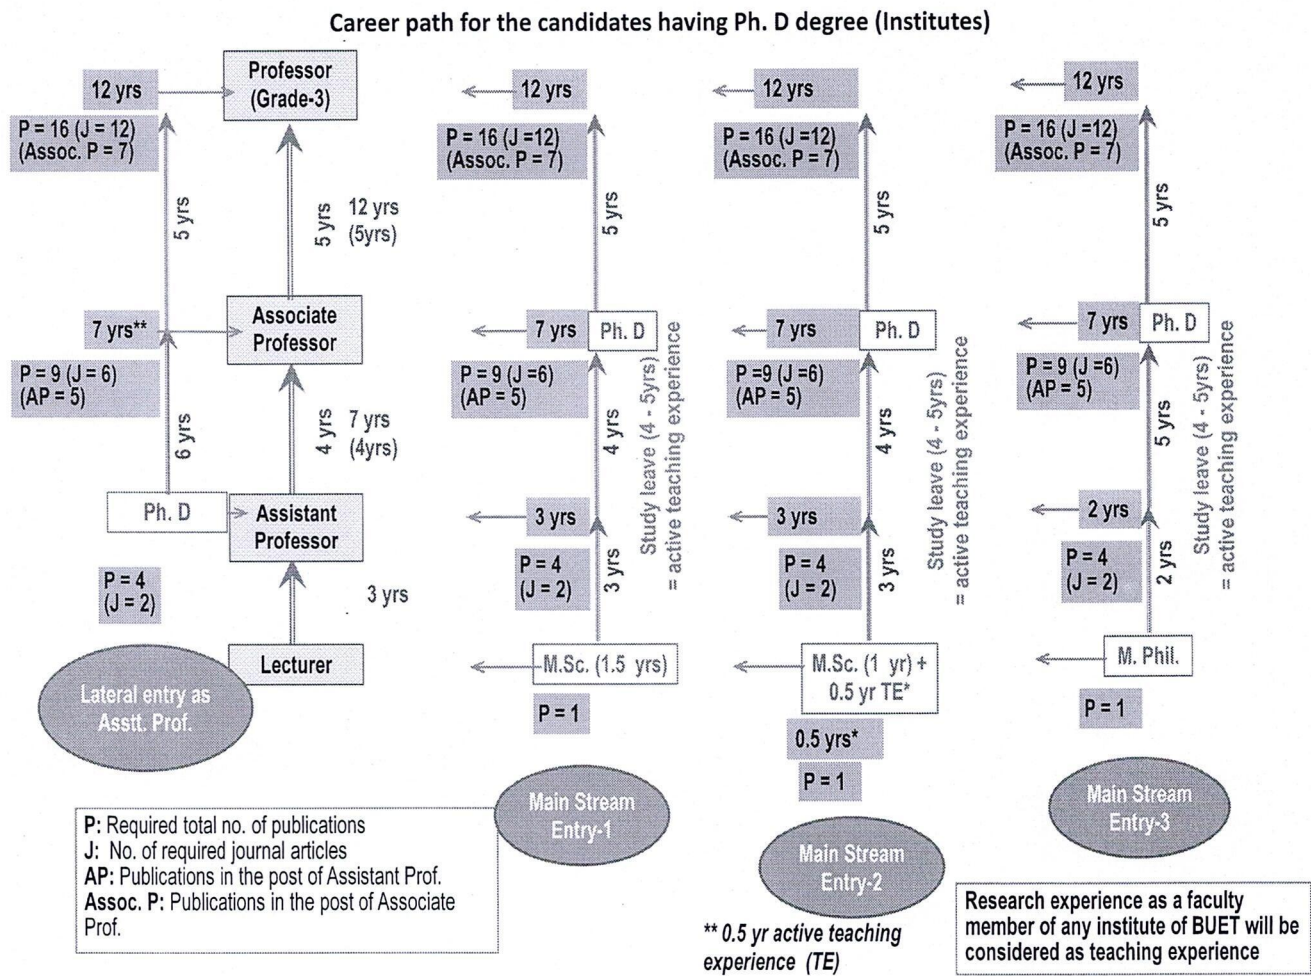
Career path for the candidates having Ph. D degree (Institutes)

12 yrs

Professor (Grade-3)

P = 16 (J = 12) (Assoc. P = 7)

5 yrs

5 yrs

12 yrs (5yrs)

7 yrs**

Associate Professor

P = 9 (J = 6) (AP = 5)

6 yrs

4 yrs

7 yrs (4yrs)

Ph. D

Assistant Professor

P = 4 (J = 2)

3 yrs

Lecturer

Lateral entry as Asstt. Prof.

12 yrs

P = 16 (J =12) (Assoc. P = 7)

5 yrs

7 yrs

Ph. D

P = 9 (J =6) (AP = 5)

4 yrs

Study leave (4 - 5yrs) = active teaching experience

3 yrs

P = 4 (J = 2)

3 yrs

M.Sc. (1.5 yrs)

P = 1

Main Stream Entry-1

12 yrs

P = 16 (J =12) (Assoc. P = 7)

5 yrs

7 yrs

Ph. D

P =9 (J =6) (AP = 5)

4 yrs

Study leave (4 - 5yrs) = active teaching experience

3 yrs

P = 4 (J = 2)

3 yrs

M.Sc. (1 yr) + 0.5 yr TE*

0.5 yrs*

P = 1

Main Stream Entry-2

12 yrs

P = 16 (J =12) (Assoc. P = 7)

5 yrs

7 yrs

Ph. D

P = 9 (J =6) (AP = 5)

5 yrs

Study leave (4 - 5yrs) = active teaching experience

2 yrs

P = 4 (J = 2)

2 yrs

M. Phil.

P = 1

Main Stream Entry-3

P: Required total no. of publications
J: No. of required journal articles
AP: Publications in the post of Assistant Prof.
Assoc. P: Publications in the post of Associate Prof.

** 0.5 yr active teaching experience (TE)

Research experience as a faculty member of any institute of BUET will be considered as teaching experience